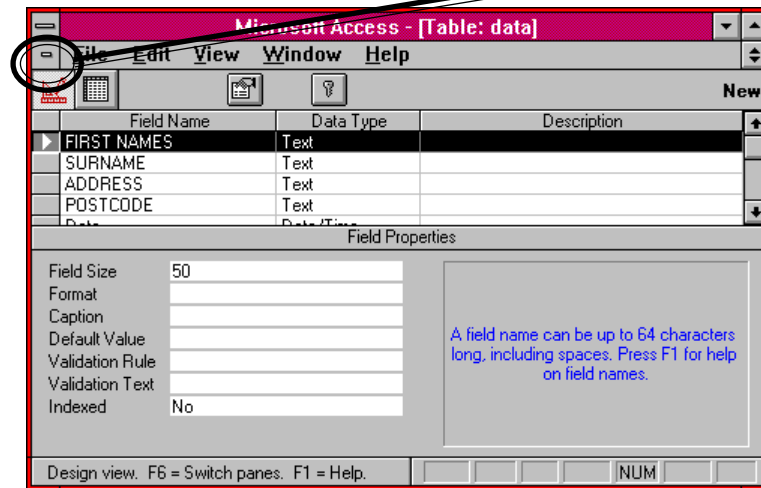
Microsoft Access - [Table: data]

File Edit View Window Help

New

| Field Name | Data Type | Description |
|---|---|---|
| FIRST NAMES | Text | |
| SURNAME | Text | |
| ADDRESS | Text | |
| POSTCODE | Text | |
| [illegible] | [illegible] | |

Field Properties

Field Size 50
Format
Caption
Default Value
Validation Rule
Validation Text
Indexed No

A field name can be up to 64 characters long, including spaces. Press F1 for help on field names.

Design view. F6 = Switch panes. F1 = Help.

NUM